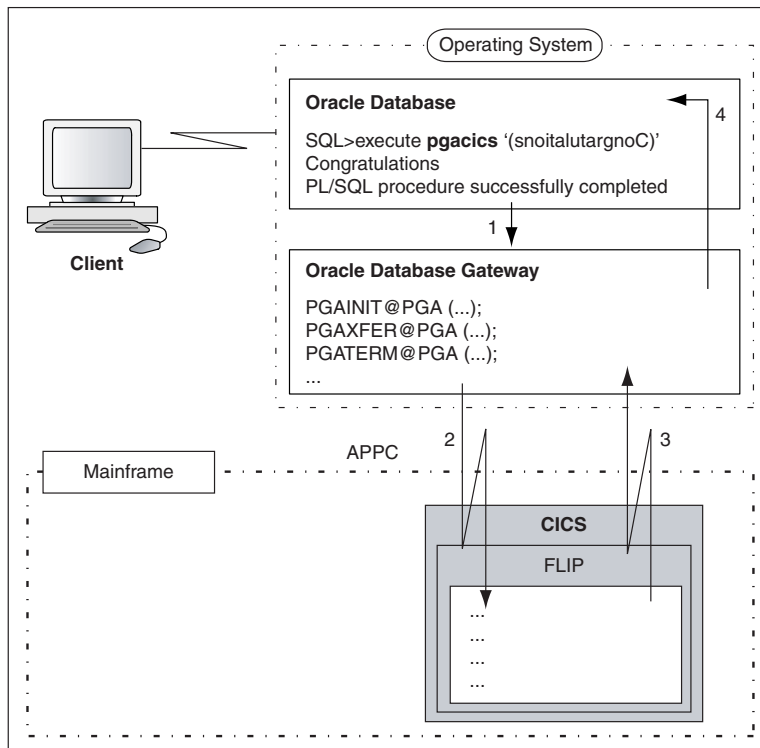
Operating System

Oracle Database

SQL>execute **pgacics** '(snoitalutargnoC)'
Congratulations
PL/SQL procedure successfully completed

4

1

Client

Oracle Database Gateway

PGAINIT@PGA (...);
PGAXFER@PGA (...);
PGATERM@PGA (...);
...

2

3

APPC

Mainframe

CICS

FLIP

...
...
...
...
...